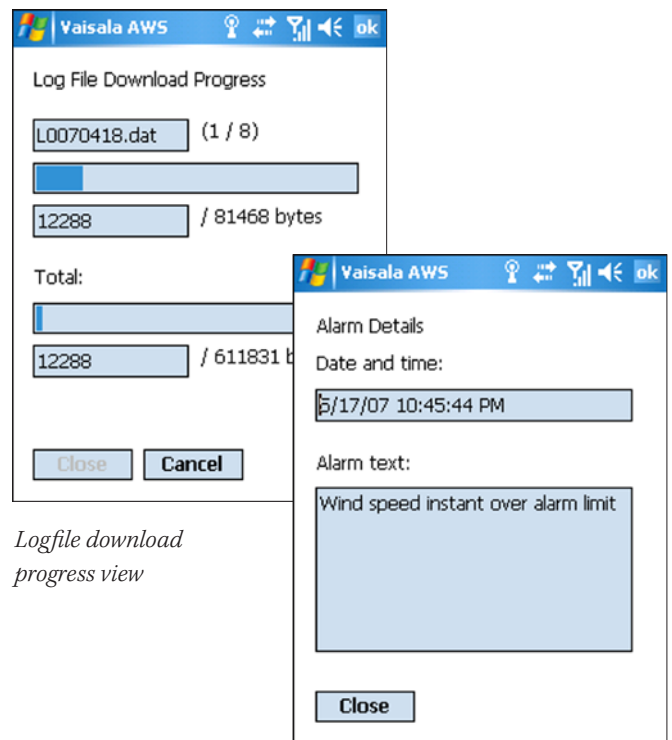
Vaisala AWS ok

Log File Download Progress

L0070418.dat (1 / 8)

12288 / 81468 bytes

Total:

12288 / 611831 b

Close Cancel

Logfile download progress view

Vaisala AWS ok

Alarm Details

Date and time:

5/17/07 10:45:44 PM

Alarm text:

Wind speed instant over alarm limit

Close